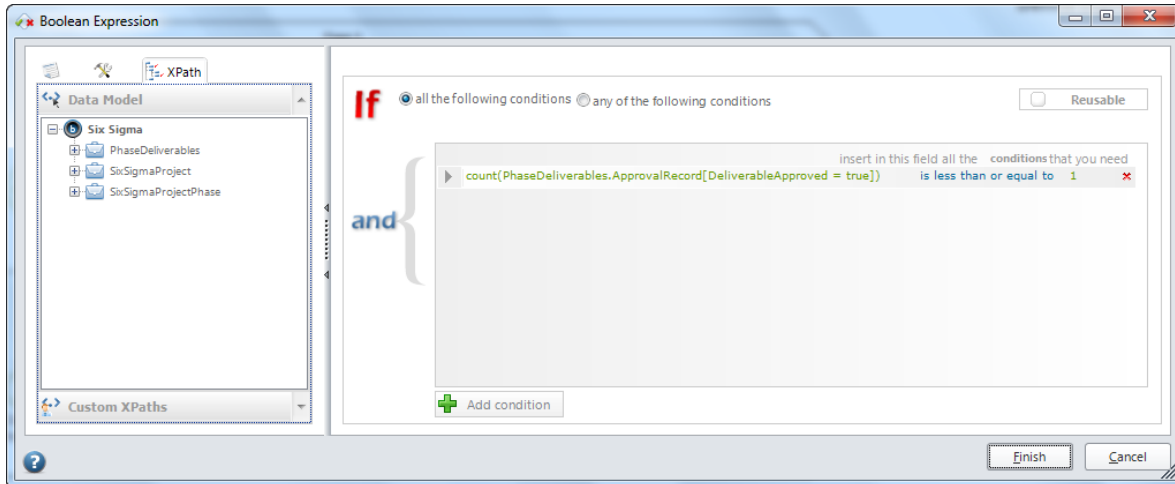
Boolean Expression

XPath

Data Model

Six Sigma
PhaseDeliverables
SixSigmaProject
SixSigmaProjectPhase

Custom XPaths

If all the following conditions any of the following conditions

Reusable

insert in this field all the conditions that you need

and

count(PhaseDeliverables.ApprovalRecord[DeliverableApproved = true]) is less than or equal to 1

Add condition

Finish Cancel